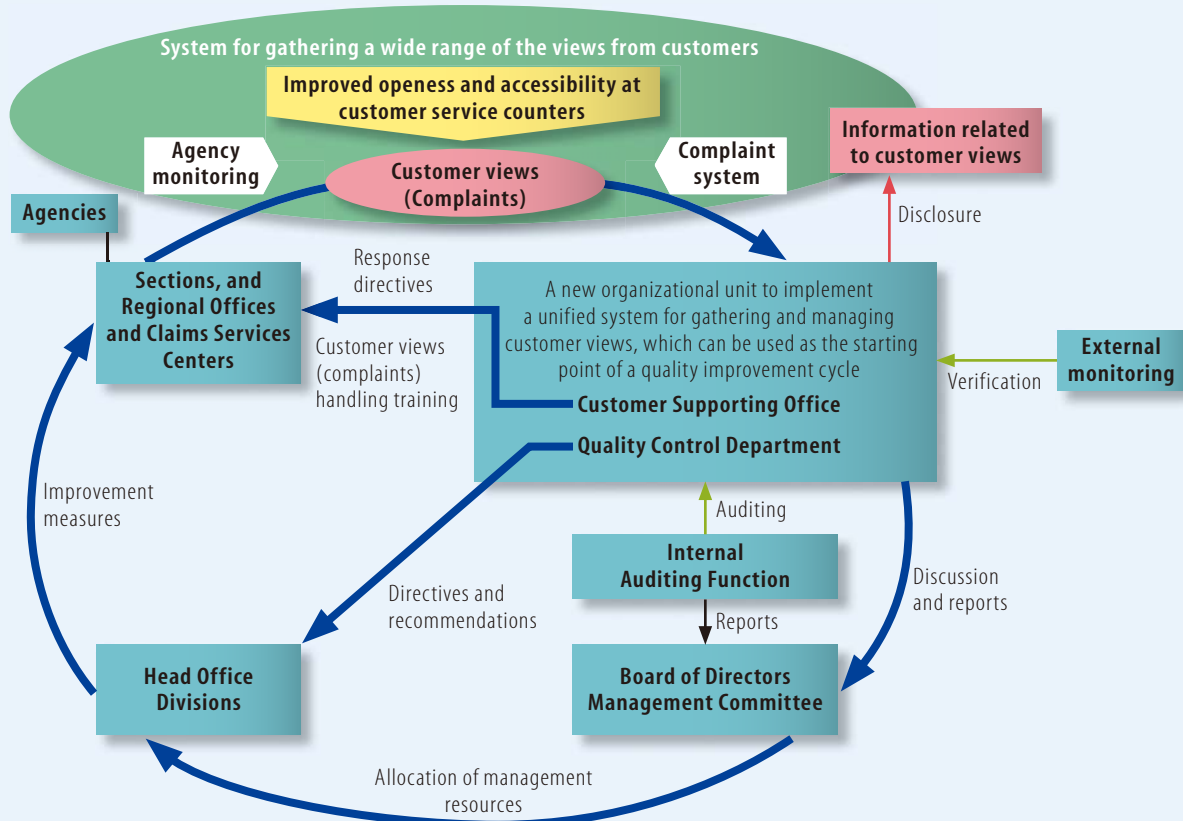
System for gathering a wide range of the views from customers

Improved openess and accessibility at customer service counters

Agency monitoring

Customer views (Complaints)

Complaint system

Information related to customer views

Disclosure

Agencies

Sections, and Regional Offices and Claims Services Centers

Response directives

Customer views (complaints) handling training

A new organizational unit to implement a unified system for gathering and managing customer views, which can be used as the starting point of a quality improvement cycle

Customer Supporting Office

Quality Control Department

Verification

External monitoring

Improvement measures

Auditing

Internal Auditing Function

Directives and recommendations

Discussion and reports

Reports

Head Office Divisions

Board of Directors Management Committee

Allocation of management resources